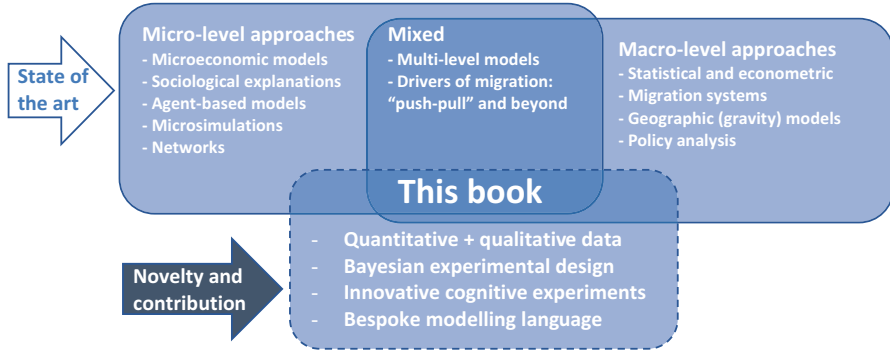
State of the art

Micro-level approaches
- Microeconomic models
- Sociological explanations
- Agent-based models
- Microsimulations
- Networks

Mixed
- Multi-level models
- Drivers of migration: "push-pull" and beyond

Macro-level approaches
- Statistical and econometric
- Migration systems
- Geographic (gravity) models
- Policy analysis

This book
- Quantitative + qualitative data
- Bayesian experimental design
- Innovative cognitive experiments
- Bespoke modelling language

Novelty and contribution